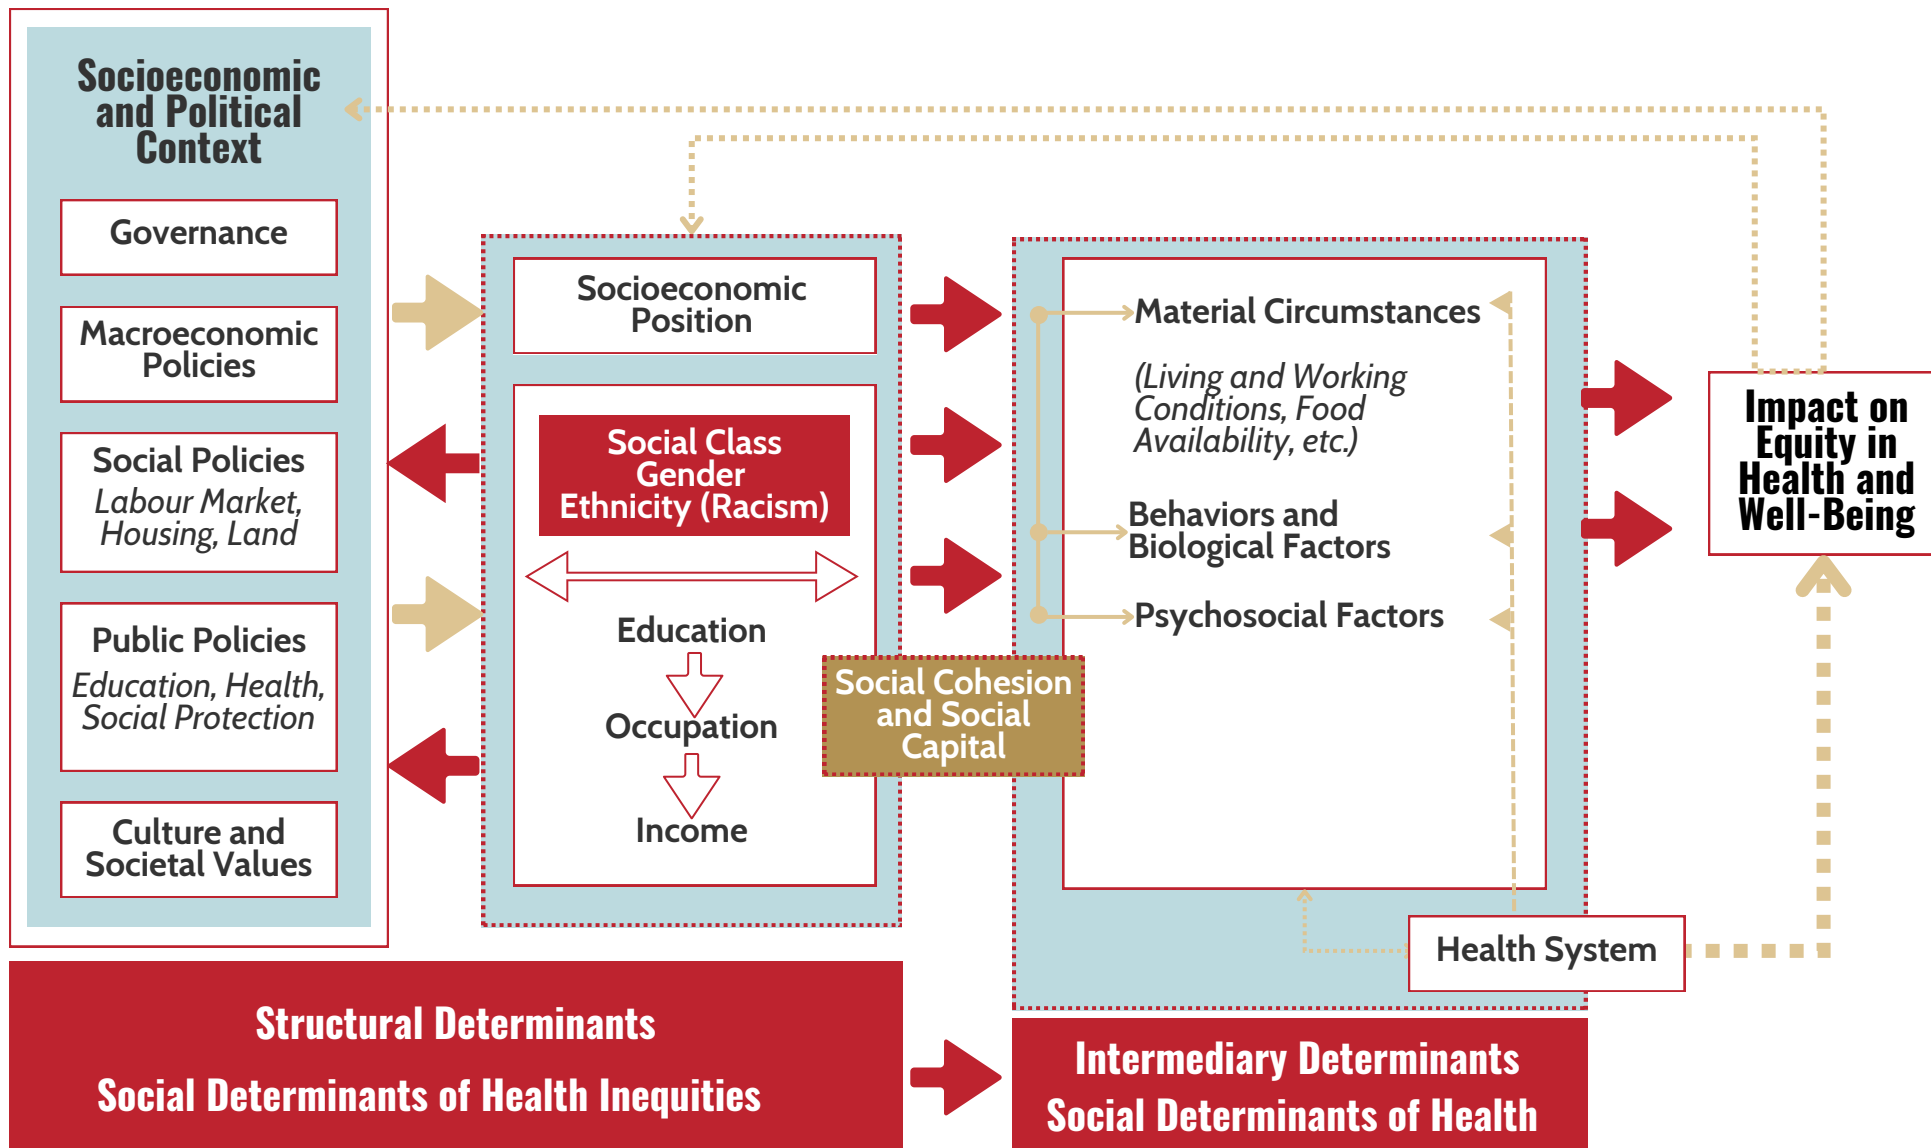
Socioeconomic and Political Context

Governance

Macroeconomic Policies

Social Policies
Labour Market, Housing, Land

Public Policies
Education, Health, Social Protection

Culture and Societal Values

Socioeconomic Position

Social Class
Gender
Ethnicity (Racism)

Education

Occupation

Income

Social Cohesion and Social Capital

Material Circumstances

(Living and Working Conditions, Food Availability, etc.)

Behaviors and Biological Factors

Psychosocial Factors

Health System

Impact on Equity in Health and Well-Being

Structural Determinants
Social Determinants of Health Inequities

Intermediary Determinants
Social Determinants of Health